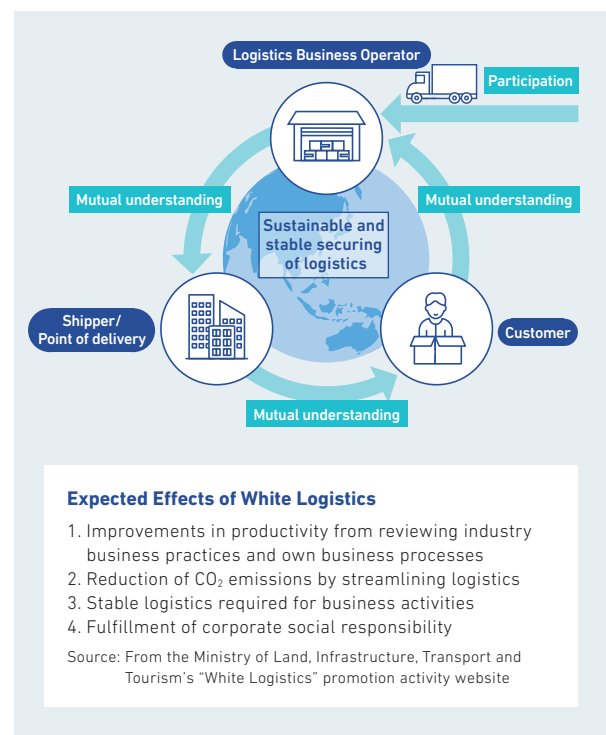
Logistics Business Operator

Participation

Mutual understanding

Mutual understanding

Sustainable and stable securing of logistics

Shipper/ Point of delivery

Customer

Mutual understanding

Expected Effects of White Logistics

1. Improvements in productivity from reviewing industry business practices and own business processes
2. Reduction of $CO_2$ emissions by streamlining logistics
3. Stable logistics required for business activities
4. Fulfillment of corporate social responsibility

Source: From the Ministry of Land, Infrastructure, Transport and Tourism's "White Logistics" promotion activity website